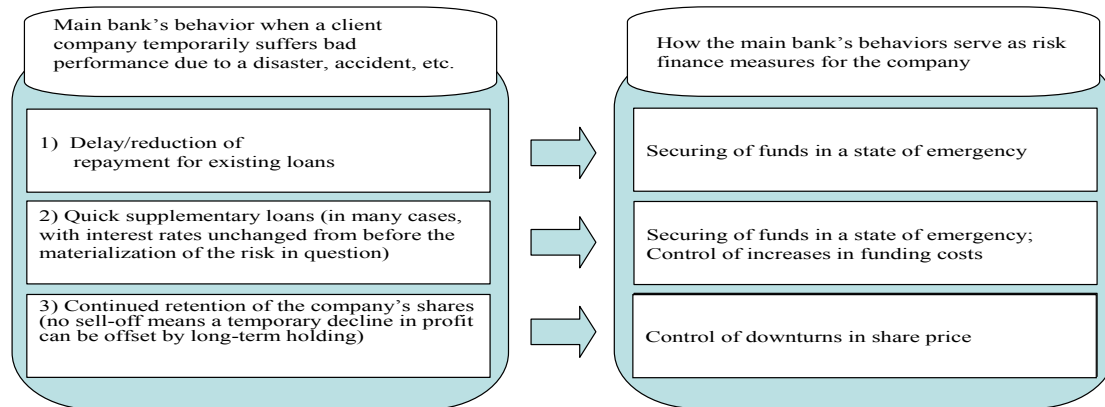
Main bank’s behavior when a client company temporarily suffers bad performance due to a disaster, accident, etc.

1) Delay/reduction of repayment for existing loans

2) Quick supplementary loans (in many cases, with interest rates unchanged from before the materialization of the risk in question)

3) Continued retention of the company’s shares (no sell-off means a temporary decline in profit can be offset by long-term holding)

How the main bank’s behaviors serve as risk finance measures for the company

Securing of funds in a state of emergency

Securing of funds in a state of emergency; Control of increases in funding costs

Control of downturns in share price